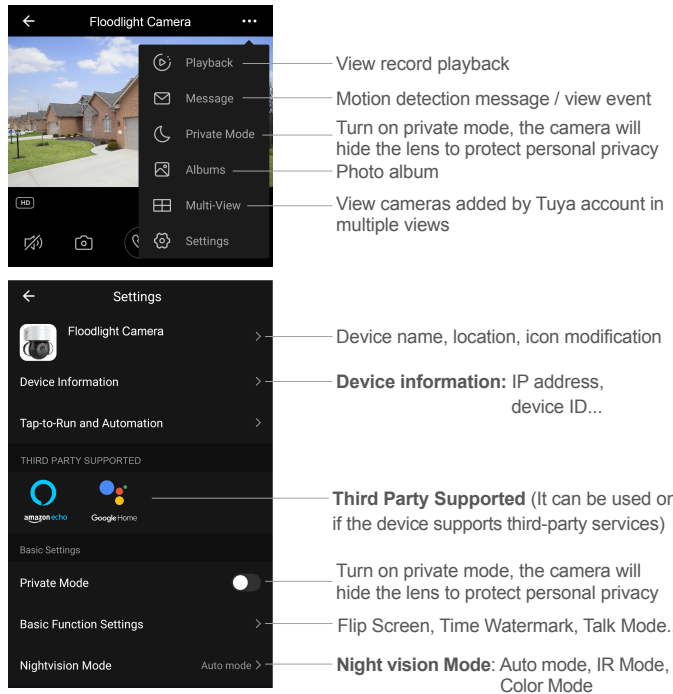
Floodlight Camera

Playback
Message
Private Mode
Albums
Multi-View
Settings

HD

View record playback
Motion detection message / view event
Turn on private mode, the camera will hide the lens to protect personal privacy
Photo album
View cameras added by Tuya account in multiple views

Settings

Floodlight Camera
Device Information
Tap-to-Run and Automation
THIRD PARTY SUPPORTED
amazon echo
Google Home
Basic Settings
Private Mode
Basic Function Settings
Nightvision Mode
Auto mode

Device name, location, icon modification
**Device information:** IP address, device ID...
**Third Party Supported** (It can be used or if the device supports third-party services)
Turn on private mode, the camera will hide the lens to protect personal privacy
Flip Screen, Time Watermark, Talk Mode.
**Night vision Mode**: Auto mode, IR Mode, Color Mode